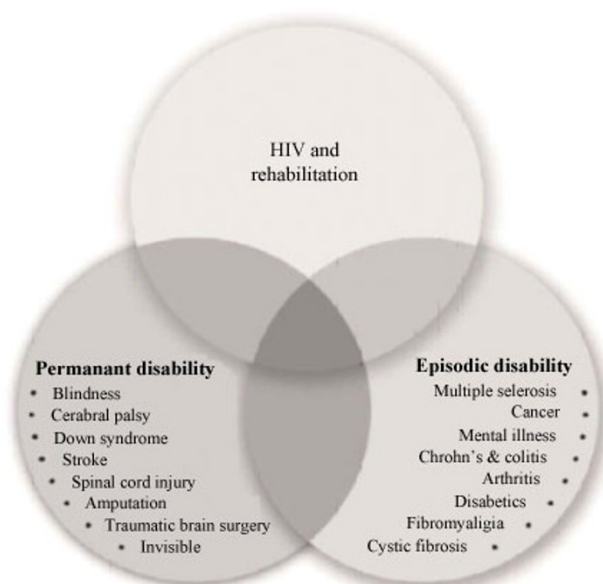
HIV and rehabilitation

Permanant disability
• Blindness
• Cerabral palsy
• Down syndrome
• Stroke
• Spinal cord injury
• Amputation
• Traumatic brain surgery
• Invisible

Episodic disability
Multiple selerosis •
Cancer •
Mental illness •
Chrohn's & colitis •
Arthritis •
Disabetics •
Fibromyaligia •
Cystic fibrosis •